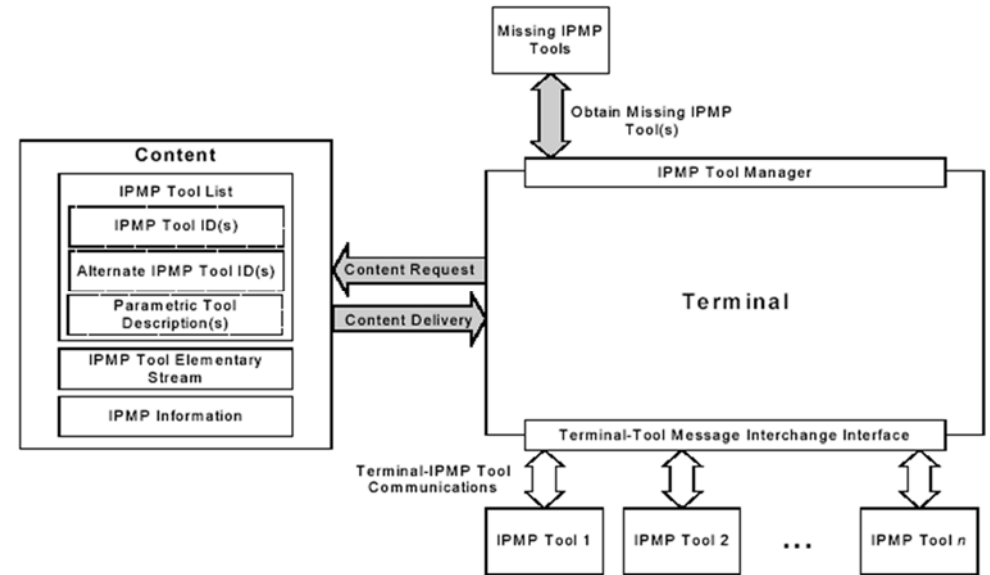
Missing IPMP Tools

Obtain Missing IPMP Tool(s)

Content

IPMP Tool List

IPMP Tool ID(s)

Alternate IPMP Tool ID(s)

Parametric Tool Description(s)

IPMP Tool Elementary Stream

IPMP Information

Content Request

Content Delivery

IPMP Tool Manager

Terminal

Terminal-Tool Message Interchange Interface

Terminal-IPMP Tool Communications

IPMP Tool 1

IPMP Tool 2

...

IPMP Tool $n$